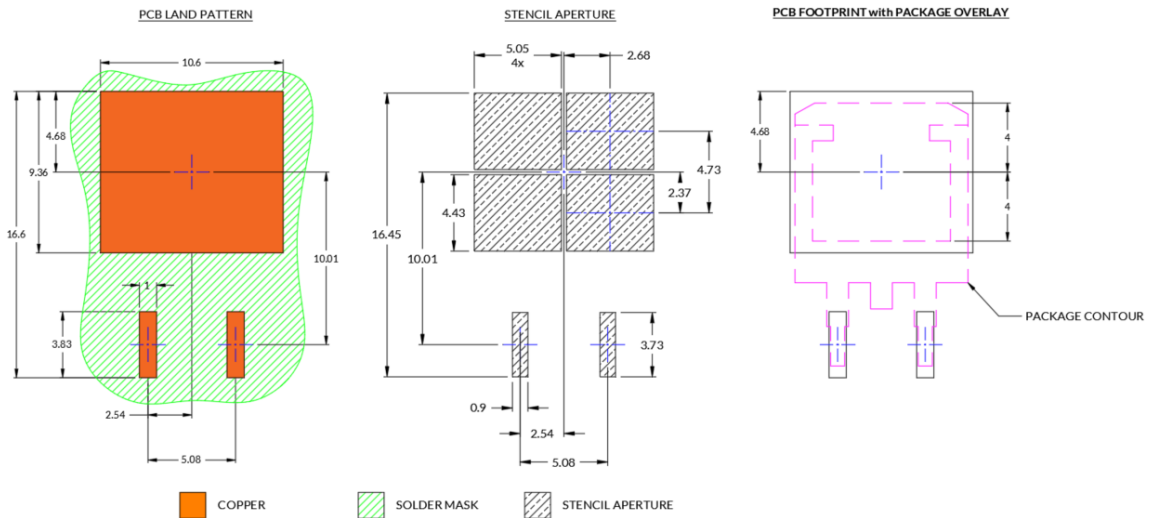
PCB LAND PATTERN

10.6

4.68

9.36

16.6

10.01

1

3.83

2.54

5.08

STENCIL APERTURE

5.05
4x

2.68

16.45

4.73

2.37

4.43

10.01

3.73

0.9

2.54

5.08

PCB FOOTPRINT with PACKAGE OVERLAY

4.68

4

4

PACKAGE CONTOUR

COPPER

SOLDER MASK

STENCIL APERTURE